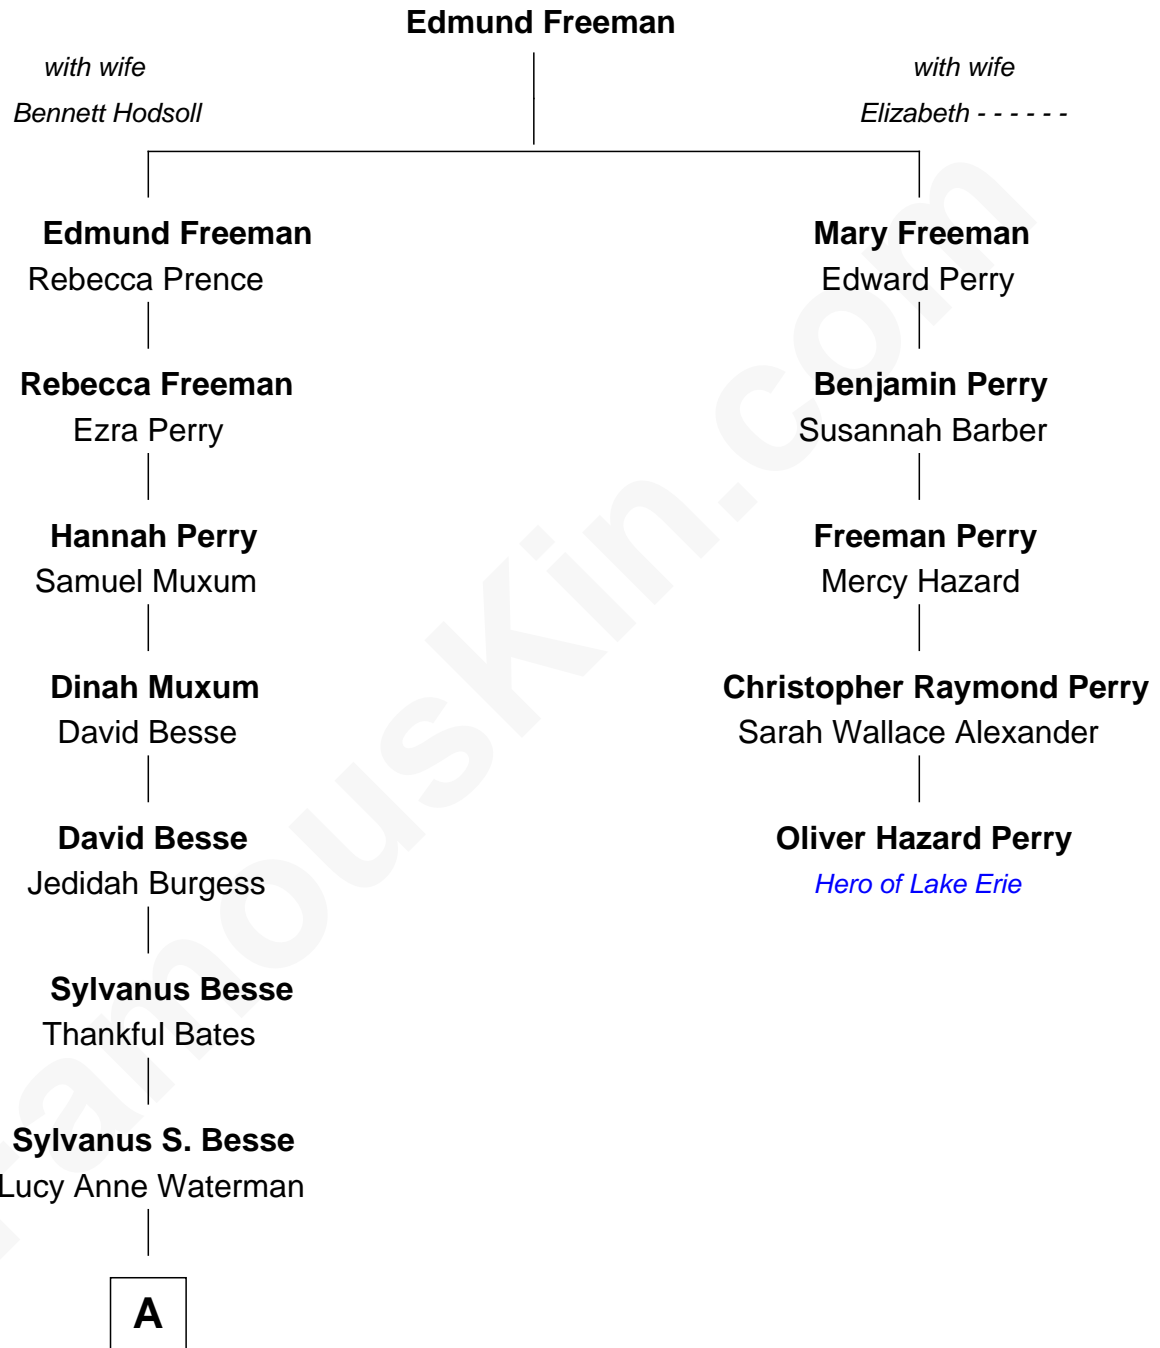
Edmund Freeman

with wife
Bennett Hodsoll

with wife
Elizabeth - - - - - -

Edmund Freeman
Rebecca Prence

Rebecca Freeman
Ezra Perry

Hannah Perry
Samuel Muxum

Dinah Muxum
David Besse

David Besse
Jedidah Burgess

Sylvanus Besse
Thankful Bates

Sylvanus S. Besse
Lucy Anne Waterman

A

Mary Freeman
Edward Perry

Benjamin Perry
Susannah Barber

Freeman Perry
Mercy Hazard

Christopher Raymond Perry
Sarah Wallace Alexander

Oliver Hazard Perry
Hero of Lake Erie

famousKin.com